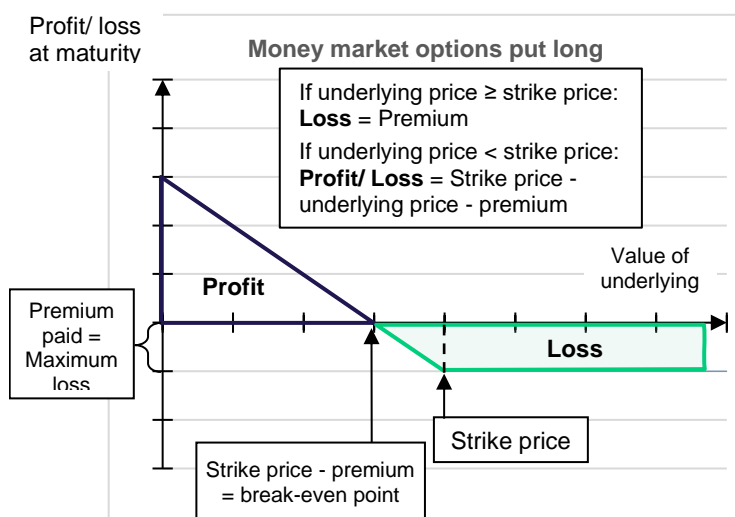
Profit/ loss at maturity

Money market options put long

If underlying price ≥ strike price:
**Loss** = Premium
If underlying price < strike price:
**Profit/ Loss** = Strike price - underlying price - premium

Value of underlying

Profit

Premium paid = Maximum loss

Loss

Strike price

Strike price - premium = break-even point